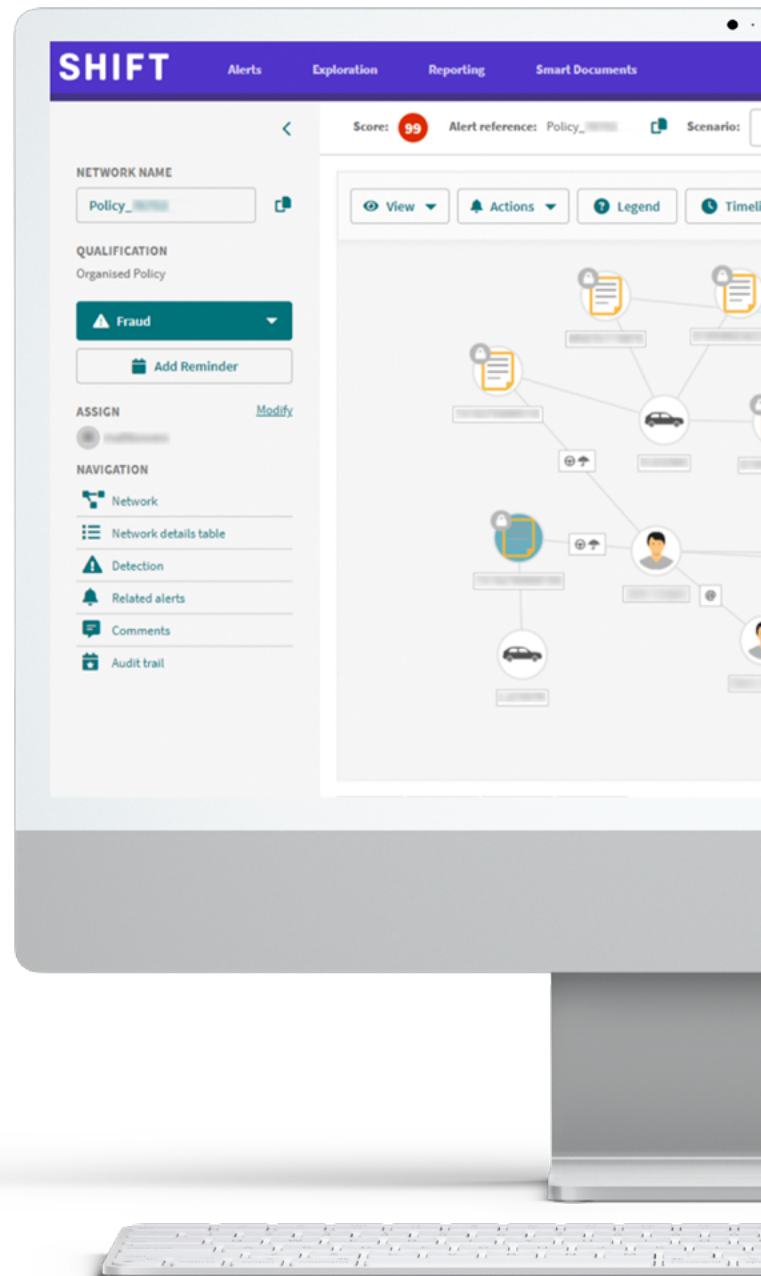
SHIFT Alerts Exploration Reporting Smart Documents

Score: 99 Alert reference: Policy_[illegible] Scenario:

NETWORK NAME

Policy_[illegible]

QUALIFICATION

Organised Policy

Fraud

Add Reminder

ASSIGN Modify

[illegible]

NAVIGATION

Network

Network details table

Detection

Related alerts

Comments

Audit trail

View Actions Legend Timeli

@